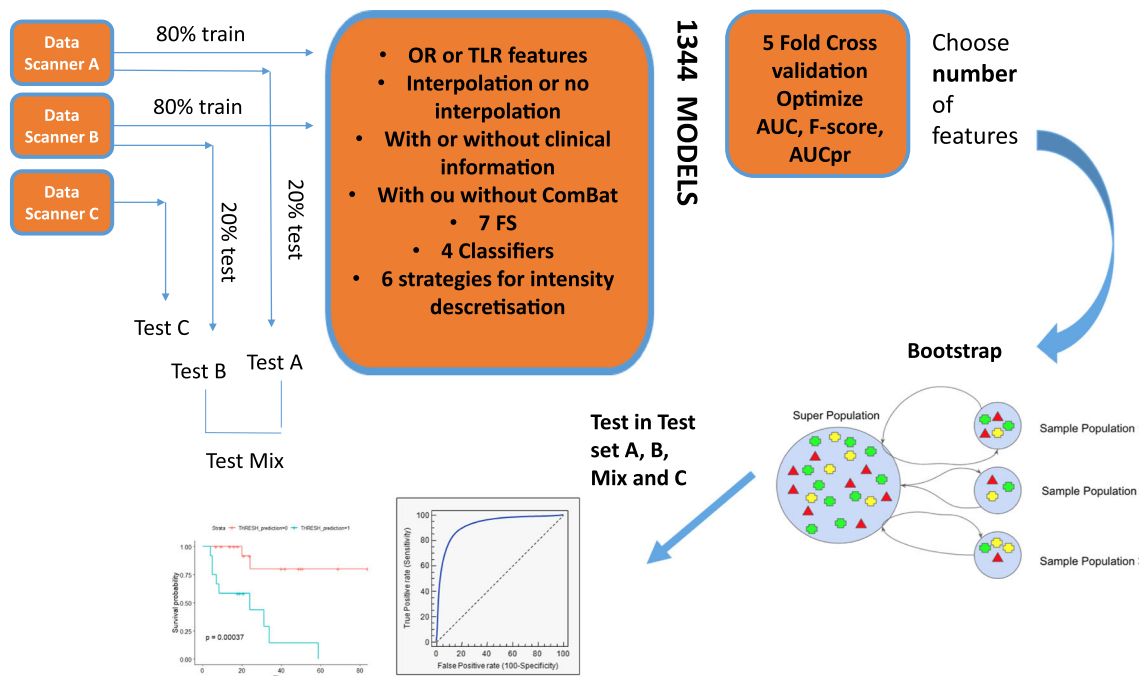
Data Scanner A

80% train

Data Scanner B

80% train

Data Scanner C

20% test

20% test

Test C

Test B

Test A

Test Mix

• OR or TLR features
• Interpolation or no interpolation
• With or without clinical information
• With ou without ComBat
• 7 FS
• 4 Classifiers
• 6 strategies for intensity descretisation

1344 MODELS

5 Fold Cross validation Optimize AUC, F-score, AUCpr

Choose **number** of features

Bootstrap

Super Population

Sample Population

Sample Population

Sample Population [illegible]

Test in Test set A, B, Mix and C

Strata + THRESH_prediction=0 + THRESH_prediction=1

1.00

0.75

0.50

0.25

0.00

Survival probability

p = 0.00037

0 20 40 60 80

100

80

60

40

20

0

True Positive rate (Sensitivity)

0 20 40 60 80 100

False Positive rate (100-Specificity)